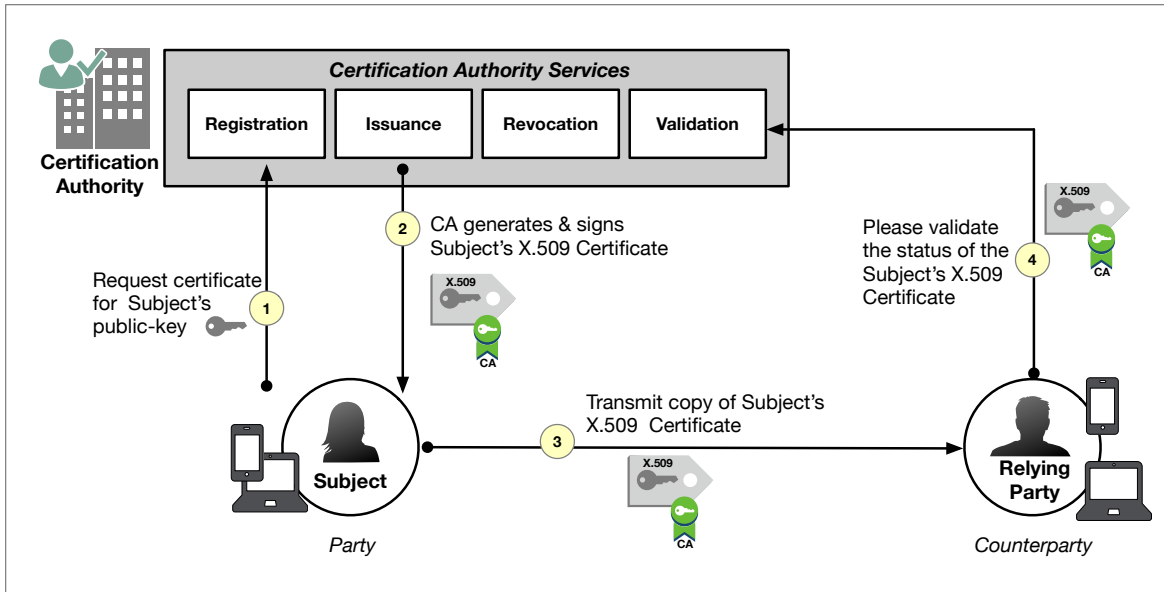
Certification Authority Services

Registration

Issuance

Revocation

Validation

Certification Authority

2 CA generates & signs Subject's X.509 Certificate

X.509

CA

Please validate the status of the Subject's X.509 Certificate

4

X.509

CA

Request certificate for Subject's public-key

1

Subject

Party

3 Transmit copy of Subject's X.509 Certificate

X.509

CA

Relying Party

Counterparty